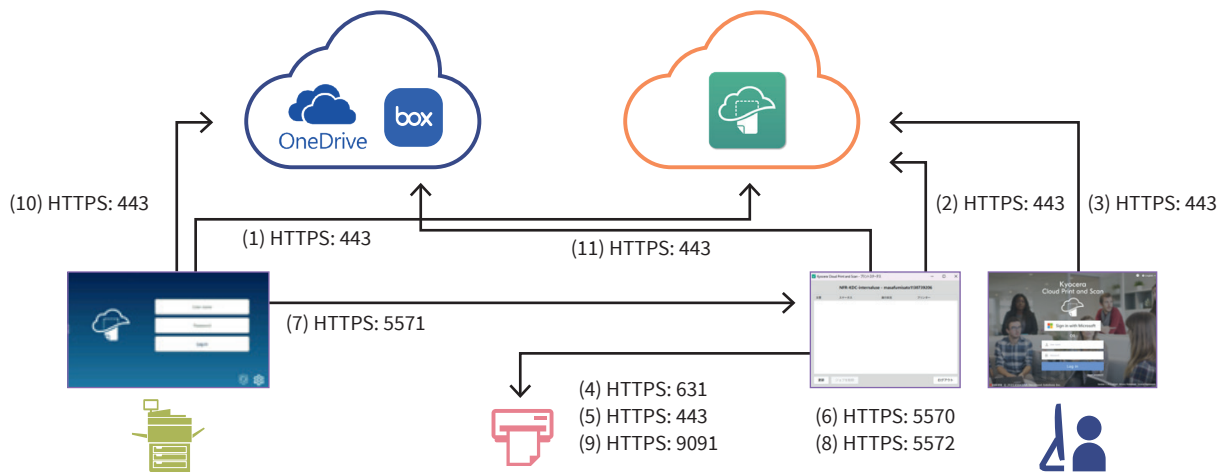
OneDrive

box

(10) HTTPS: 443

(1) HTTPS: 443

(11) HTTPS: 443

(2) HTTPS: 443

(3) HTTPS: 443

User name

Password

Log in

(7) HTTPS: 5571

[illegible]

Kyocera
Cloud Print and Scan

Sign in with Microsoft

Log in

(4) HTTPS: 631
(5) HTTPS: 443
(9) HTTPS: 9091

(6) HTTPS: 5570
(8) HTTPS: 5572